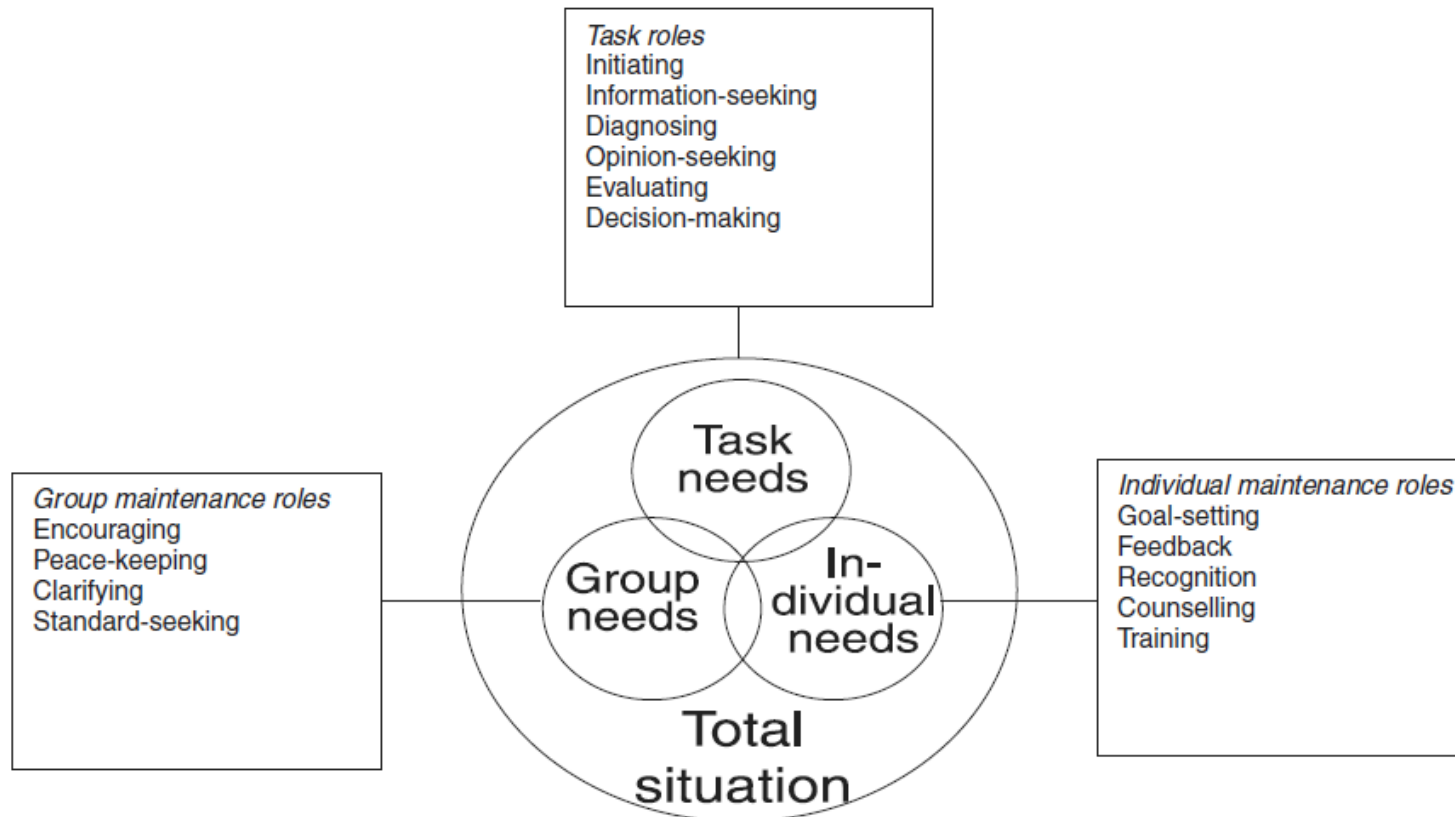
*Task roles*
Initiating
Information-seeking
Diagnosing
Opinion-seeking
Evaluating
Decision-making

Task needs

*Group maintenance roles*
Encouraging
Peace-keeping
Clarifying
Standard-seeking

Group needs

Individual needs

*Individual maintenance roles*
Goal-setting
Feedback
Recognition
Counselling
Training

Total situation